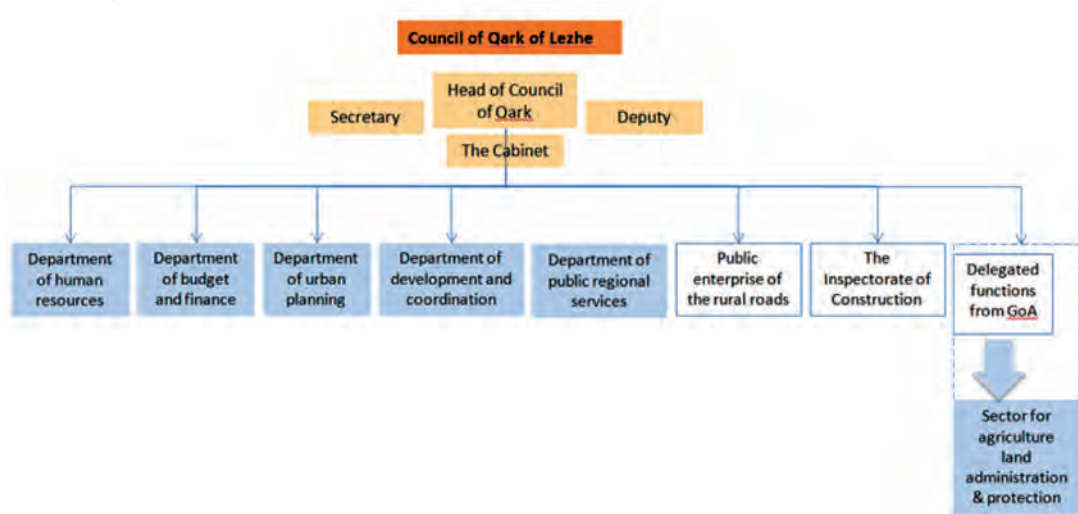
Council of Qark of Lezhe

Head of Council of Qark

Secretary

Deputy

The Cabinet

Department of human resources

Department of budget and finance

Department of urban planning

Department of development and coordination

Department of public regional services

Public enterprise of the rural roads

The Inspectorate of Construction

Delegated functions from GoA

Sector for agriculture land administration & protection